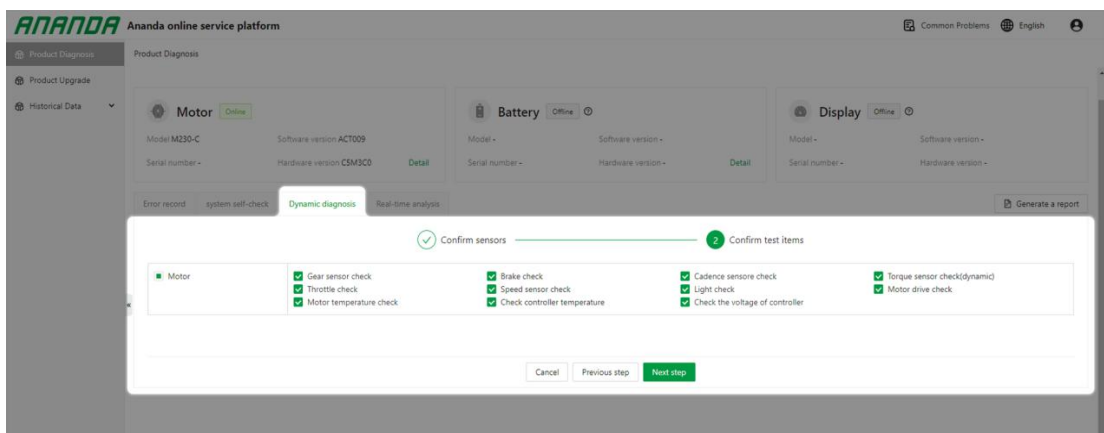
ANANDA Ananda online service platform

Common Problems English

Product Diagnosis
Product Upgrade
Historical Data

Product Diagnosis

Motor Online
Model M230-C
Software version ACT009
Serial number -
Hardware version C5M3C0
Detail

Battery Offline
Model -
Software version -
Serial number -
Hardware version -
Detail

Display Offline
Model -
Software version -
Serial number -
Hardware version -

Error record system self-check Dynamic diagnosis Real-time analysis

Generate a report

Confirm sensors
2 Confirm test items

| Motor | Gear sensor check | Brake check | Cadence sensore check | Torque sensor check(dynamic) |
|---|---|---|---|---|
| | Throttle check | Speed sensor check | Light check | Motor drive check |
| | Motor temperature check | Check controller temperature | Check the voltage of controller | |

Cancel Previous step Next step